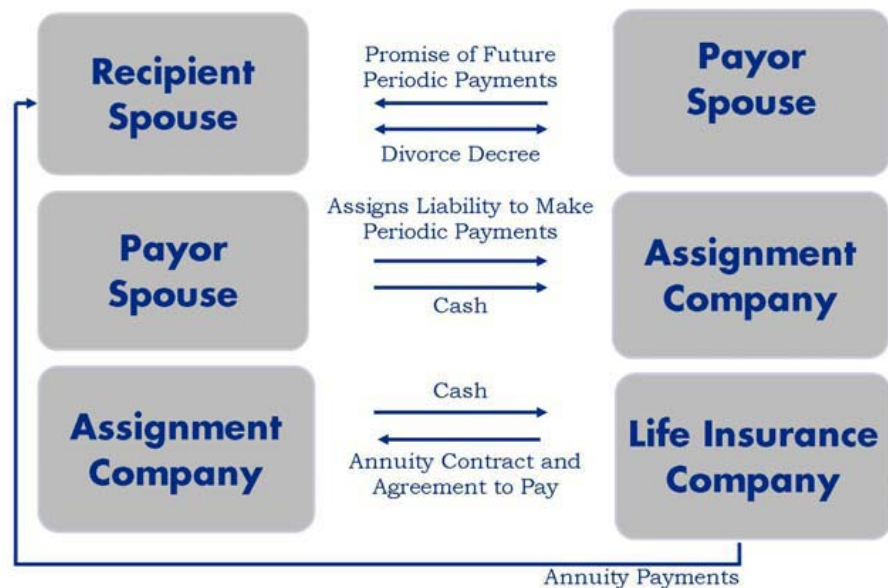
Recipient Spouse

Promise of Future Periodic Payments

Divorce Decree

Payor Spouse

Payor Spouse

Assigns Liability to Make Periodic Payments

Cash

Assignment Company

Assignment Company

Cash

Annuity Contract and Agreement to Pay

Life Insurance Company

Annuity Payments